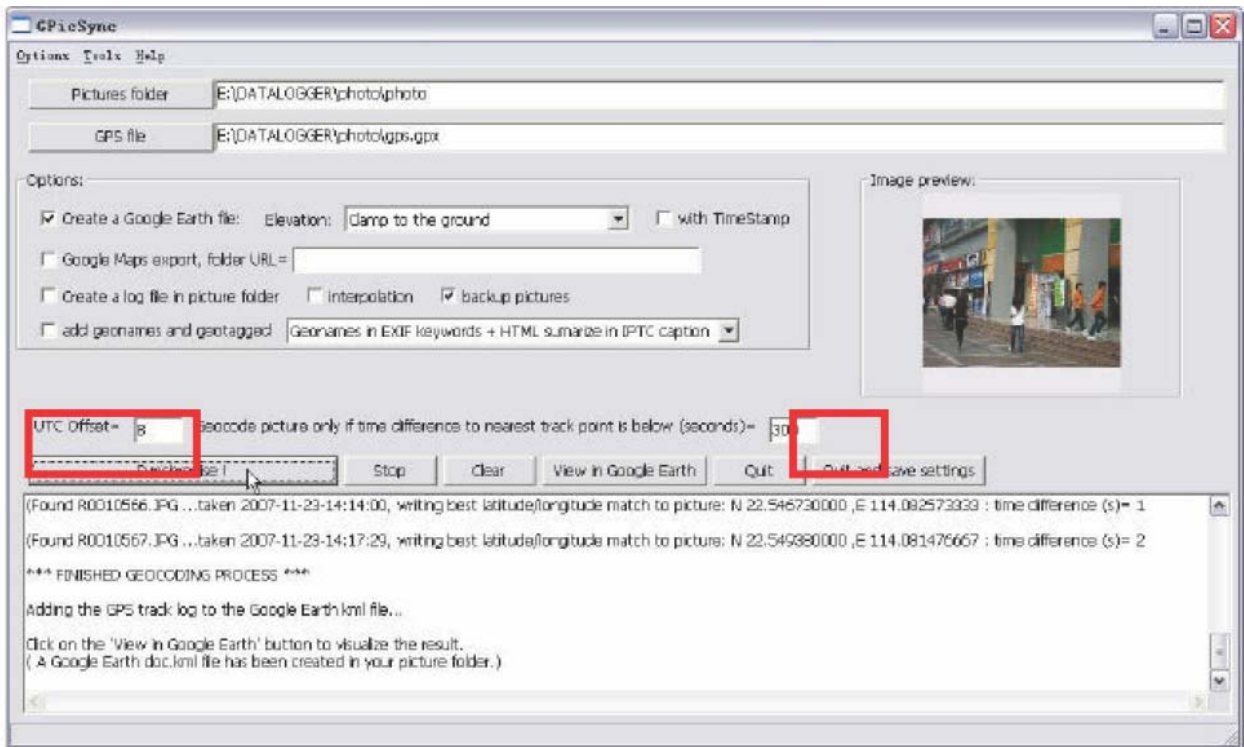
GPicSync

Options Tools Help

Pictures folder E:\DATALOGGER\photo\photo

GPS file E:\DATALOGGER\photo\gps.gpx

Options:

☑ Create a Google Earth file: Elevation: Clamp to the ground ☐ with TimeStamp

☐ Google Maps export, folder URL=

☐ Create a log file in picture folder ☐ interpolation ☑ backup pictures

☐ add geonames and geotagged Geonames in EXIF keywords + HTML sumarize in IPTC caption

Image preview:

UTC Offset= 8 Geocode picture only if time difference to nearest track point is below (seconds)= 300

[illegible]se ! Stop Clear View in Google Earth Quit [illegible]ave settings

(Found R0010566.JPG ...taken 2007-11-23-14:14:00, writing best latitude/longitude match to picture: N 22.546730000 ,E 114.082573333 : time difference (s)= 1

(Found R0010567.JPG ...taken 2007-11-23-14:17:29, writing best latitude/longitude match to picture: N 22.549380000 ,E 114.081476667 : time difference (s)= 2

*** FINISHED GEOCODING PROCESS ***

Adding the GPS track log to the Google Earth kml file...

Click on the 'View in Google Earth' button to visualize the result.
( A Google Earth doc.kml file has been created in your picture folder.)